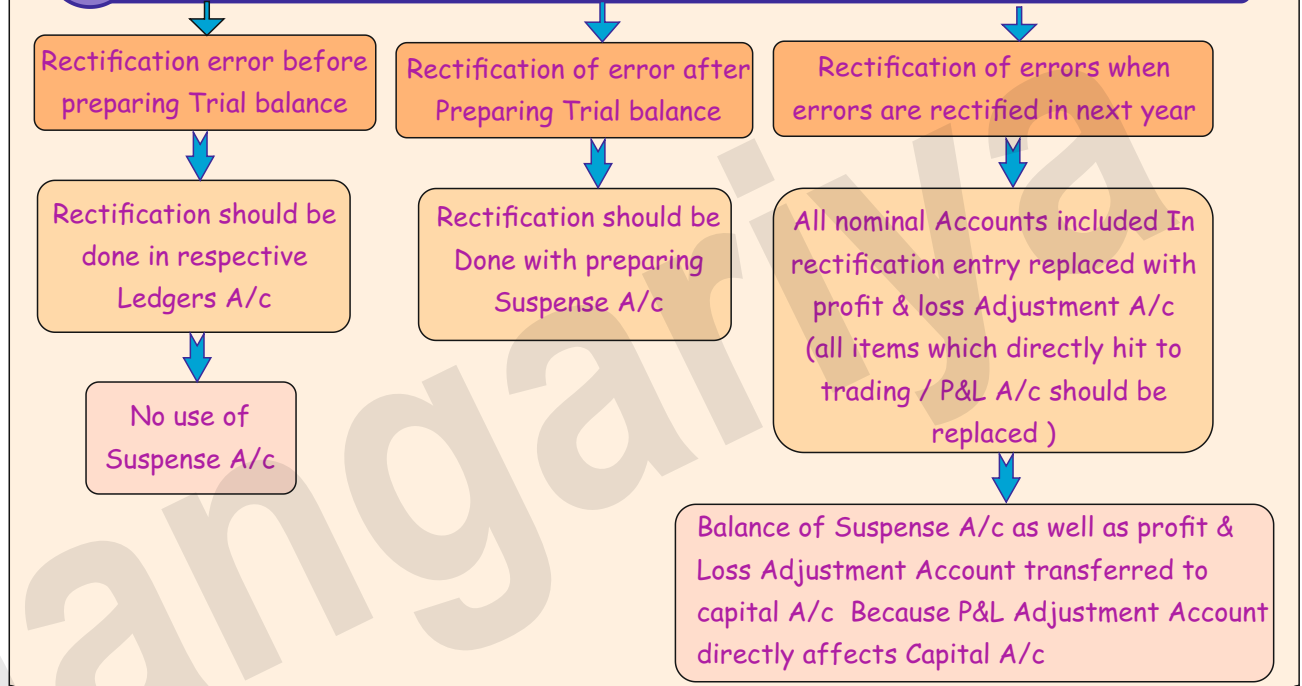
Rectification error before preparing Trial balance

Rectification should be done in respective Ledgers A/c

No use of Suspense A/c

Rectification of error after Preparing Trial balance

Rectification should be Done with preparing Suspense A/c

Rectification of errors when errors are rectified in next year

All nominal Accounts included In rectification entry replaced with profit & loss Adjustment A/c (all items which directly hit to trading / P&L A/c should be replaced )

Balance of Suspense A/c as well as profit & Loss Adjustment Account transferred to capital A/c Because P&L Adjustment Account directly affects Capital A/c

angariya